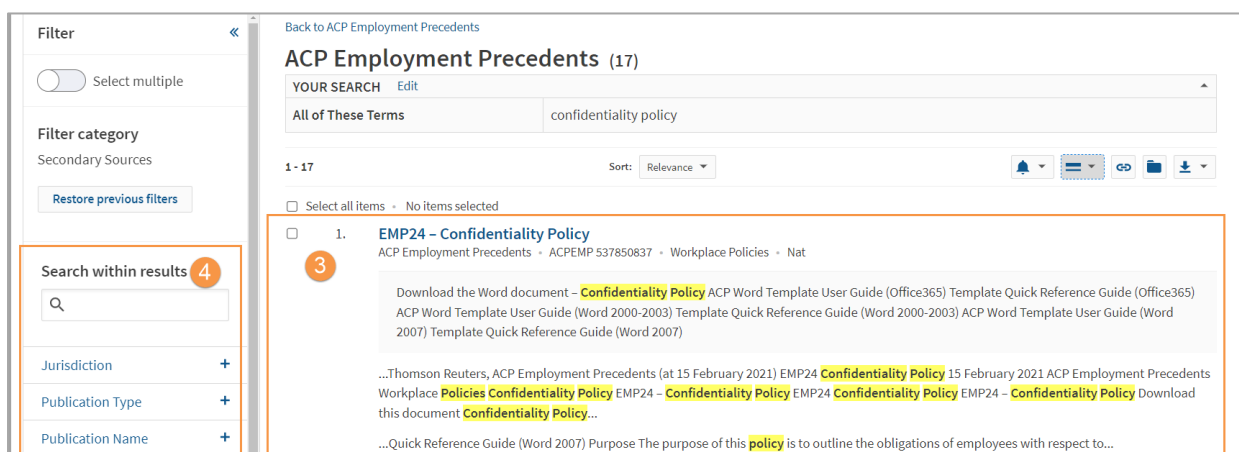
Filter «

Select multiple

Filter category
Secondary Sources

Restore previous filters

Search within results 4

Jurisdiction +

Publication Type +

Publication Name +

Back to ACP Employment Precedents

ACP Employment Precedents (17)

YOUR SEARCH Edit

| All of These Terms | confidentiality policy |
|---|---|

1 - 17

Sort: Relevance

Select all items • No items selected

1. EMP24 – Confidentiality Policy

ACP Employment Precedents • ACPEMP 537850837 • Workplace Policies • Nat

3

Download the Word document – Confidentiality Policy ACP Word Template User Guide (Office365) Template Quick Reference Guide (Office365) ACP Word Template User Guide (Word 2000-2003) Template Quick Reference Guide (Word 2000-2003) ACP Word Template User Guide (Word 2007) Template Quick Reference Guide (Word 2007)

...Thomson Reuters, ACP Employment Precedents (at 15 February 2021) EMP24 Confidentiality Policy 15 February 2021 ACP Employment Precedents Workplace Policies Confidentiality Policy EMP24 – Confidentiality Policy EMP24 Confidentiality Policy EMP24 – Confidentiality Policy Download this document Confidentiality Policy...

...Quick Reference Guide (Word 2007) Purpose The purpose of this policy is to outline the obligations of employees with respect to...